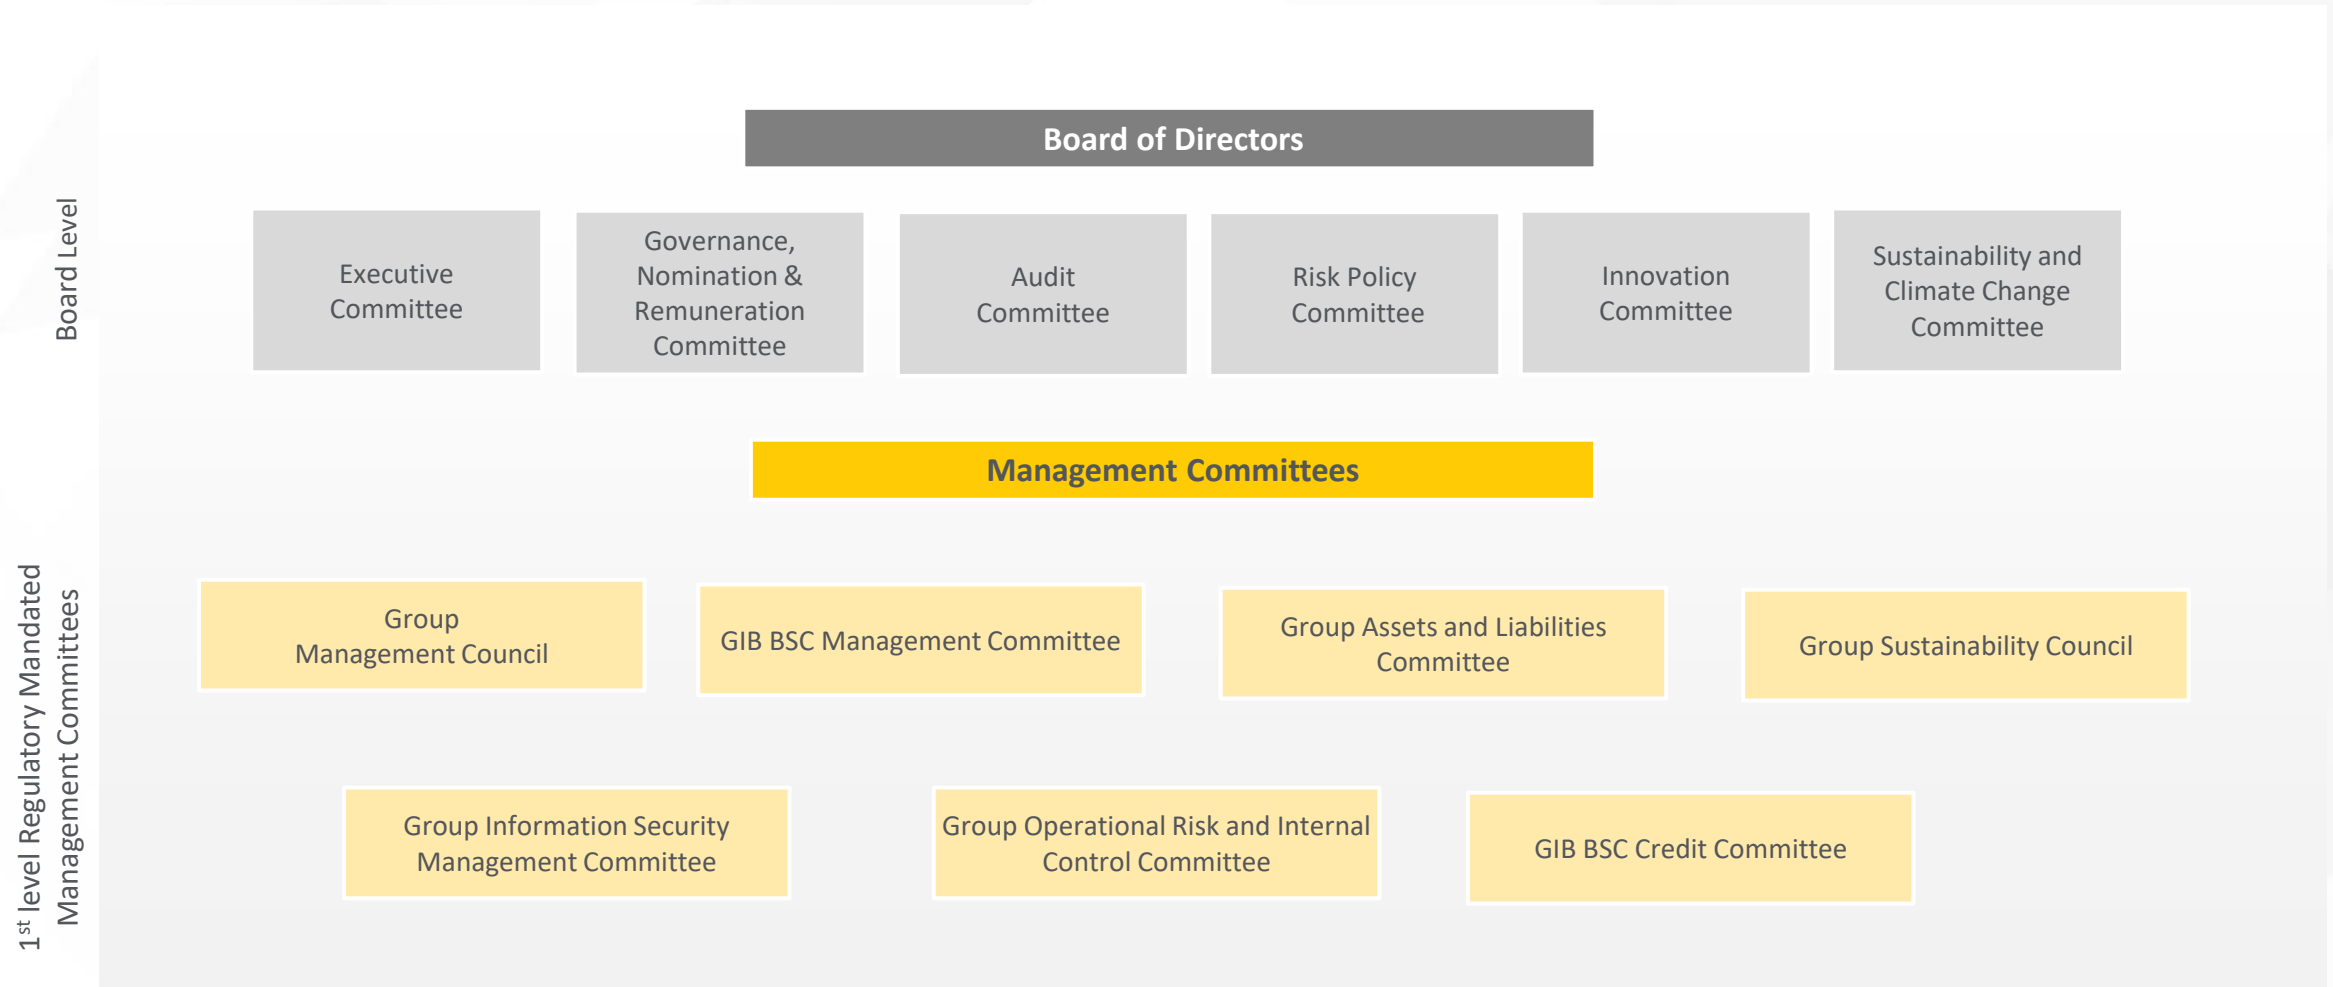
Board Level

Board of Directors

Executive Committee

Governance, Nomination & Remuneration Committee

Audit Committee

Risk Policy Committee

Innovation Committee

Sustainability and Climate Change Committee

1$^{st}$ level Regulatory Mandated Management Committees

Management Committees

Group Management Council

GIB BSC Management Committee

Group Assets and Liabilities Committee

Group Sustainability Council

Group Information Security Management Committee

Group Operational Risk and Internal Control Committee

GIB BSC Credit Committee